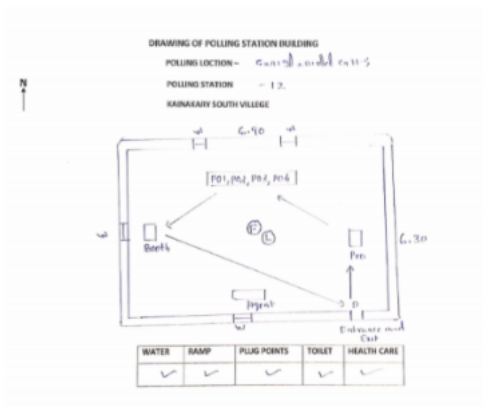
DRAWING OF POLLING STATION BUILDING

POLLING LOCTION - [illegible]

POLLING STATION - 12

KAINAKARY SOUTH VILLEGE

N

W

6.90

W

[PO1, PO2, PO3, PO4]

W

Booth

F

L

PRO

6.30

Agent

D

W

Entrance and Exit

| WATER | RAMP | PLUG POINTS | TOILET | HEALTH CARE |
|---|---|---|---|---|
| ✓ | ✓ | ✓ | ✓ | ✓ |